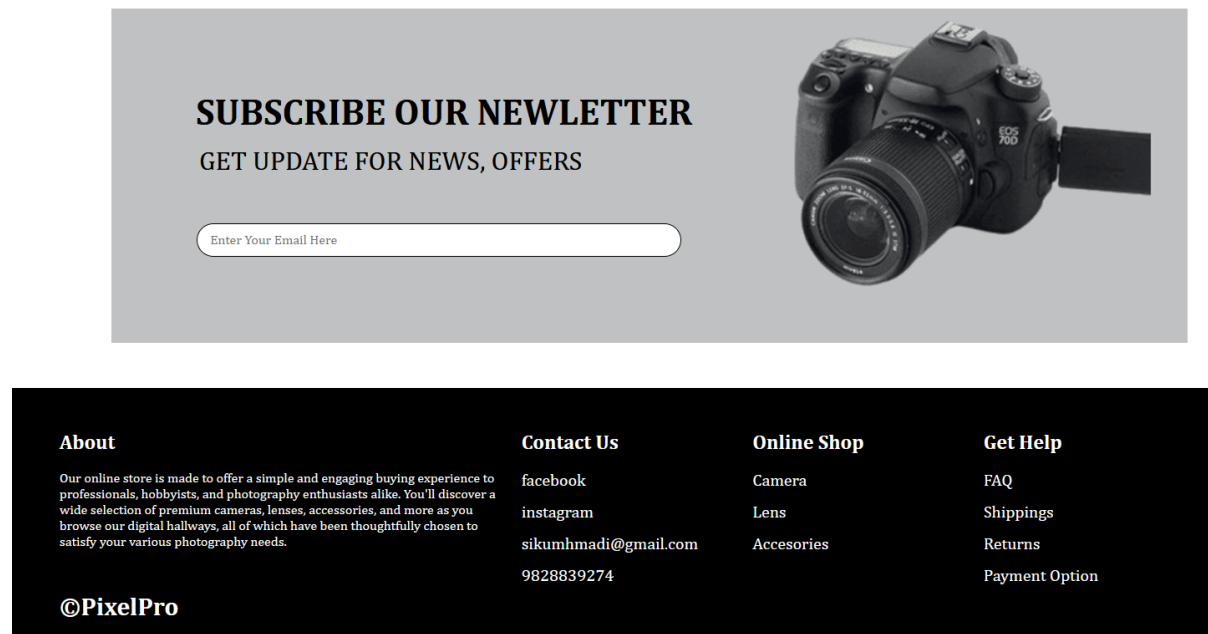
SUBSCRIBE OUR NEWLETTER

GET UPDATE FOR NEWS, OFFERS

Enter Your Email Here

EOS 70D

About

Our online store is made to offer a simple and engaging buying experience to professionals, hobbyists, and photography enthusiasts alike. You'll discover a wide selection of premium cameras, lenses, accessories, and more as you browse our digital hallways, all of which have been thoughtfully chosen to satisfy your various photography needs.

©PixelPro

Contact Us

facebook

instagram

sikumhmadi@gmail.com

9828839274

Online Shop

Camera

Lens

Accesories

Get Help

FAQ

Shippings

Returns

Payment Option